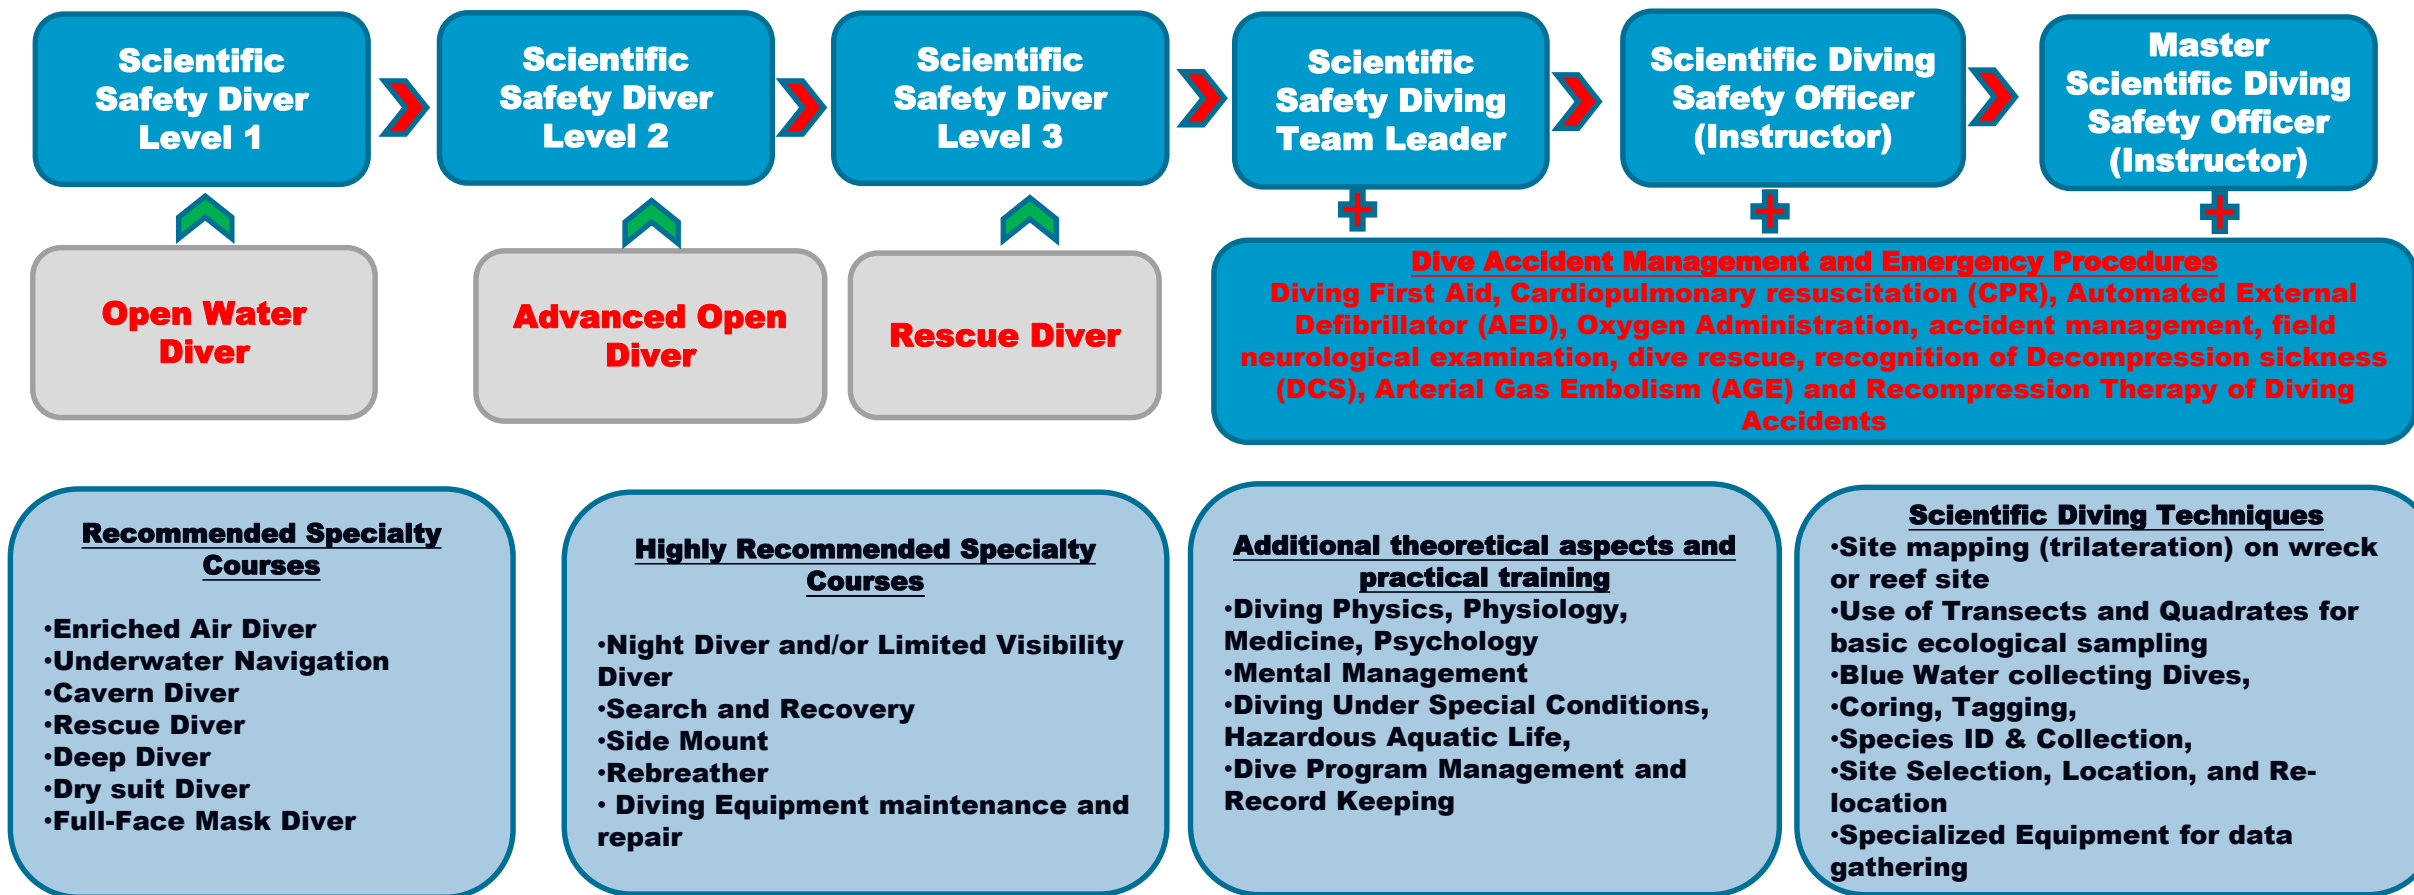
Scientific Safety Diver Level 1

Scientific Safety Diver Level 2

Scientific Safety Diver Level 3

Scientific Safety Diving Team Leader

Scientific Diving Safety Officer (Instructor)

Master Scientific Diving Safety Officer (Instructor)

Open Water Diver

Advanced Open Diver

Rescue Diver

Dive Accident Management and Emergency Procedures
Diving First Aid, Cardiopulmonary resuscitation (CPR), Automated External Defibrillator (AED), Oxygen Administration, accident management, field neurological examination, dive rescue, recognition of Decompression sickness (DCS), Arterial Gas Embolism (AGE) and Recompression Therapy of Diving Accidents

Recommended Specialty Courses

•Enriched Air Diver
•Underwater Navigation
•Cavern Diver
•Rescue Diver
•Deep Diver
•Dry suit Diver
•Full-Face Mask Diver

Highly Recommended Specialty Courses

•Night Diver and/or Limited Visibility Diver
•Search and Recovery
•Side Mount
•Rebreather
• Diving Equipment maintenance and repair

Additional theoretical aspects and practical training
•Diving Physics, Physiology, Medicine, Psychology
•Mental Management
•Diving Under Special Conditions, Hazardous Aquatic Life,
•Dive Program Management and Record Keeping

Scientific Diving Techniques
•Site mapping (trilateration) on wreck or reef site
•Use of Transects and Quadrates for basic ecological sampling
•Blue Water collecting Dives,
•Coring, Tagging,
•Species ID & Collection,
•Site Selection, Location, and Re-location
•Specialized Equipment for data gathering